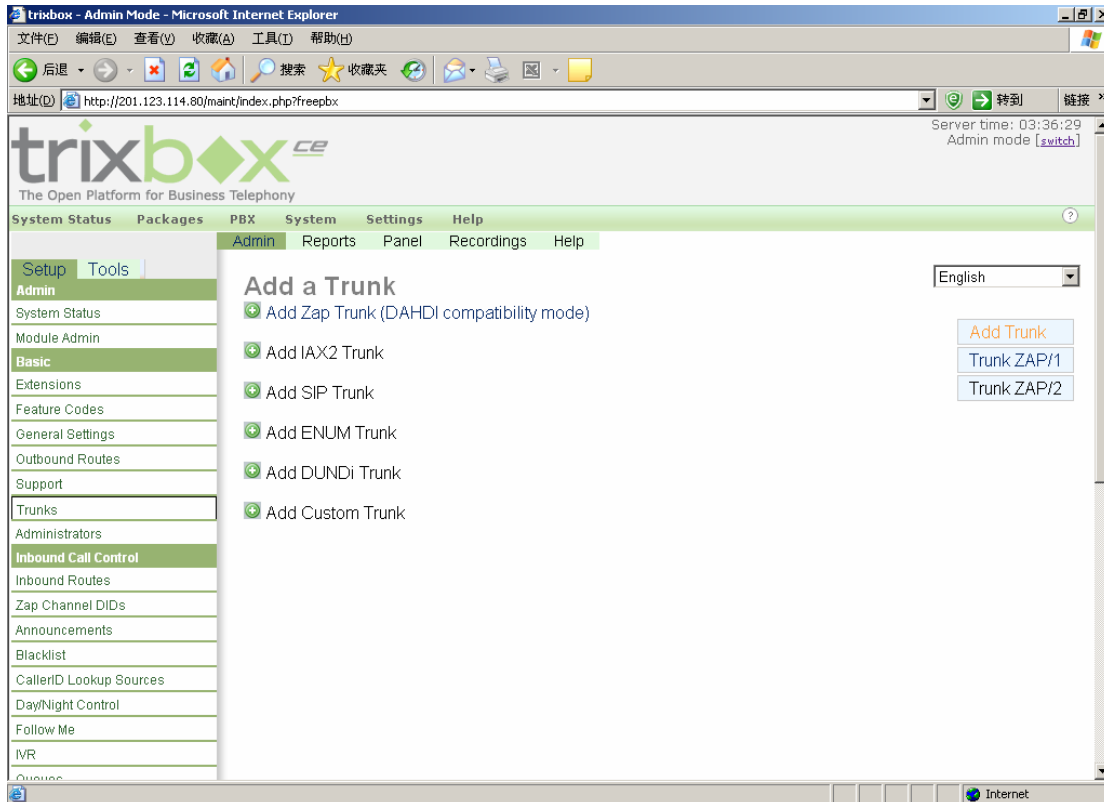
trixbox - Admin Mode - Microsoft Internet Explorer

文件(F) 编辑(E) 查看(V) 收藏(A) 工具(T) 帮助(H)

后退 搜索 收藏夹

地址(D) http://201.123.114.80/maint/index.php?freepbx 转到 链接

trixbox ce
The Open Platform for Business Telephony

Server time: 03:36:29
Admin mode [switch]

System Status Packages PBX System Settings Help

Admin Reports Panel Recordings Help

Setup Tools

Admin
System Status
Module Admin
Basic
Extensions
Feature Codes
General Settings
Outbound Routes
Support
Trunks
Administrators
Inbound Call Control
Inbound Routes
Zap Channel DIDs
Announcements
Blacklist
CallerID Lookup Sources
Day/Night Control
Follow Me
IVR
Queues

Add a Trunk

English

Add Zap Trunk (DAHDI compatibility mode)

Add IAX2 Trunk

Add SIP Trunk

Add ENUM Trunk

Add DUNDi Trunk

Add Custom Trunk

Add Trunk
Trunk ZAP/1
Trunk ZAP/2

Internet